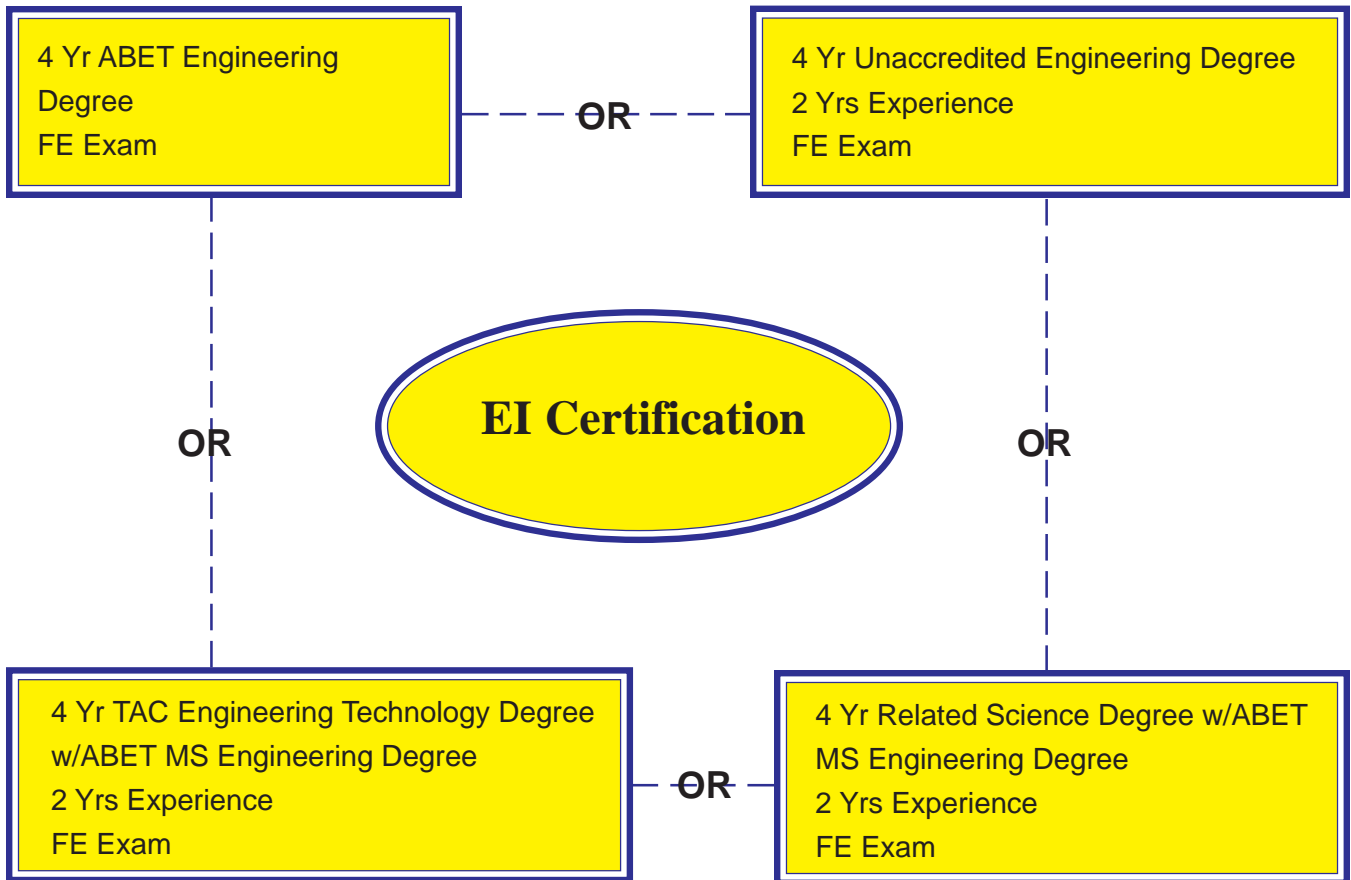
4 Yr ABET Engineering Degree
FE Exam

OR

4 Yr Unaccredited Engineering Degree
2 Yrs Experience
FE Exam

OR

EI Certification

OR

4 Yr TAC Engineering Technology Degree w/ABET MS Engineering Degree
2 Yrs Experience
FE Exam

OR

4 Yr Related Science Degree w/ABET MS Engineering Degree
2 Yrs Experience
FE Exam